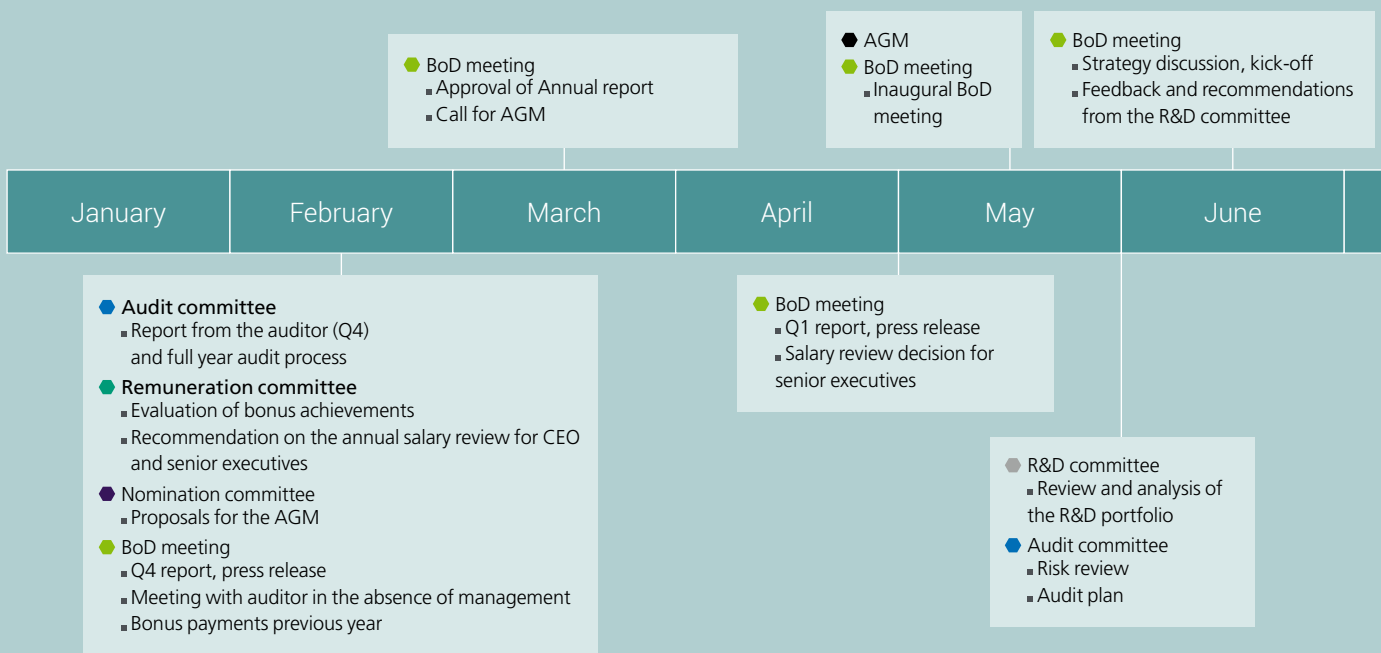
BoD meeting
Approval of Annual report
Call for AGM

AGM
BoD meeting
Inaugural BoD meeting

BoD meeting
Strategy discussion, kick-off
Feedback and recommendations from the R&D committee

| January | February | March | April | May | June |
|---|---|---|---|---|---|

Audit committee
Report from the auditor (Q4) and full year audit process
Remuneration committee
Evaluation of bonus achievements
Recommendation on the annual salary review for CEO and senior executives
Nomination committee
Proposals for the AGM
BoD meeting
Q4 report, press release
Meeting with auditor in the absence of management
Bonus payments previous year

BoD meeting
Q1 report, press release
Salary review decision for senior executives

R&D committee
Review and analysis of the R&D portfolio
Audit committee
Risk review
Audit plan